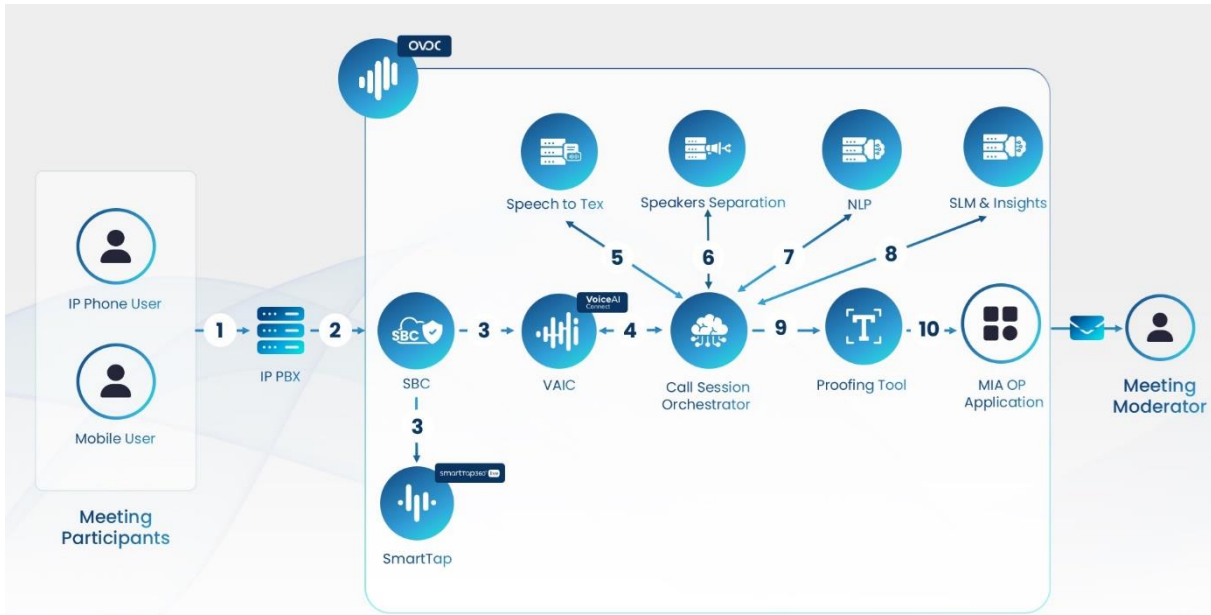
OVOC

Speech to Tex

Speakers Separation

NLP

SLM & Insights

5

6

7

8

IP Phone User

Mobile User

Meeting Participants

1

IP PBX

2

SBC

SBC

3

VoiceAI Connect

VAIC

4

Call Session Orchestrator

9

Proofing Tool

10

MIA OP Application

Meeting Moderator

3

smarttap360° live

SmartTap